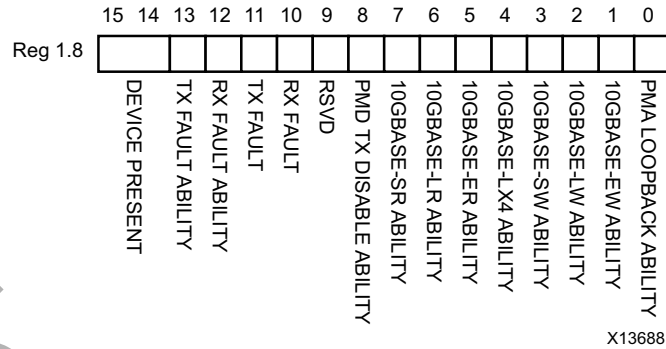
15 14 13 12 11 10 9 8 7 6 5 4 3 2 1 0

Reg 1.8

DEVICE PRESENT

TX FAULT ABILITY

RX FAULT ABILITY

TX FAULT

RX FAULT

RSVD

PMD TX DISABLE ABILITY

10GBASE-SR ABILITY

10GBASE-LR ABILITY

10GBASE-ER ABILITY

10GBASE-LX4 ABILITY

10GBASE-SW ABILITY

10GBASE-LW ABILITY

10GBASE-EW ABILITY

PMA LOOPBACK ABILITY

X13688